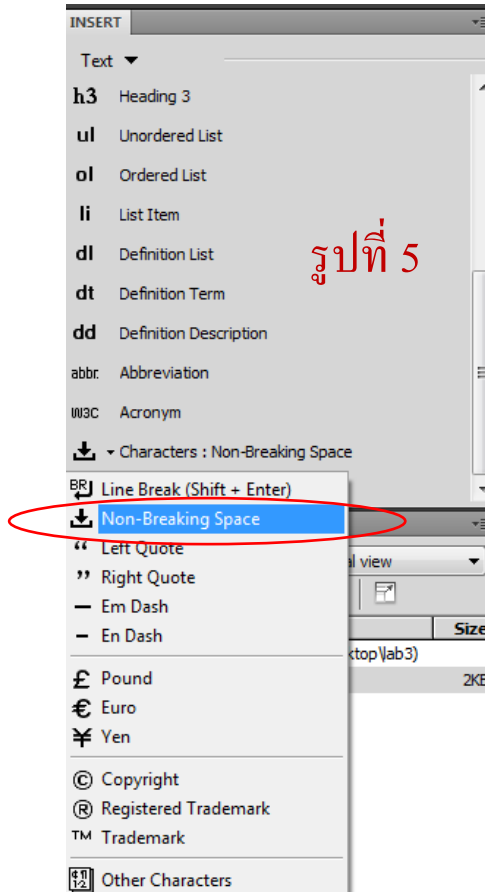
INSERT

Text

h3 Heading 3

ul Unordered List

ol Ordered List

li List Item

dl Definition List

dt Definition Term

dd Definition Description

abbr. Abbreviation

W3C Acronym

Characters : Non-Breaking Space

รูปที่ 5

BR Line Break (Shift + Enter)

Non-Breaking Space

“ Left Quote

” Right Quote

— Em Dash

– En Dash

£ Pound

€ Euro

¥ Yen

© Copyright

® Registered Trademark

™ Trademark

Other Characters

al view

Size

ktop\lab3)

2KE